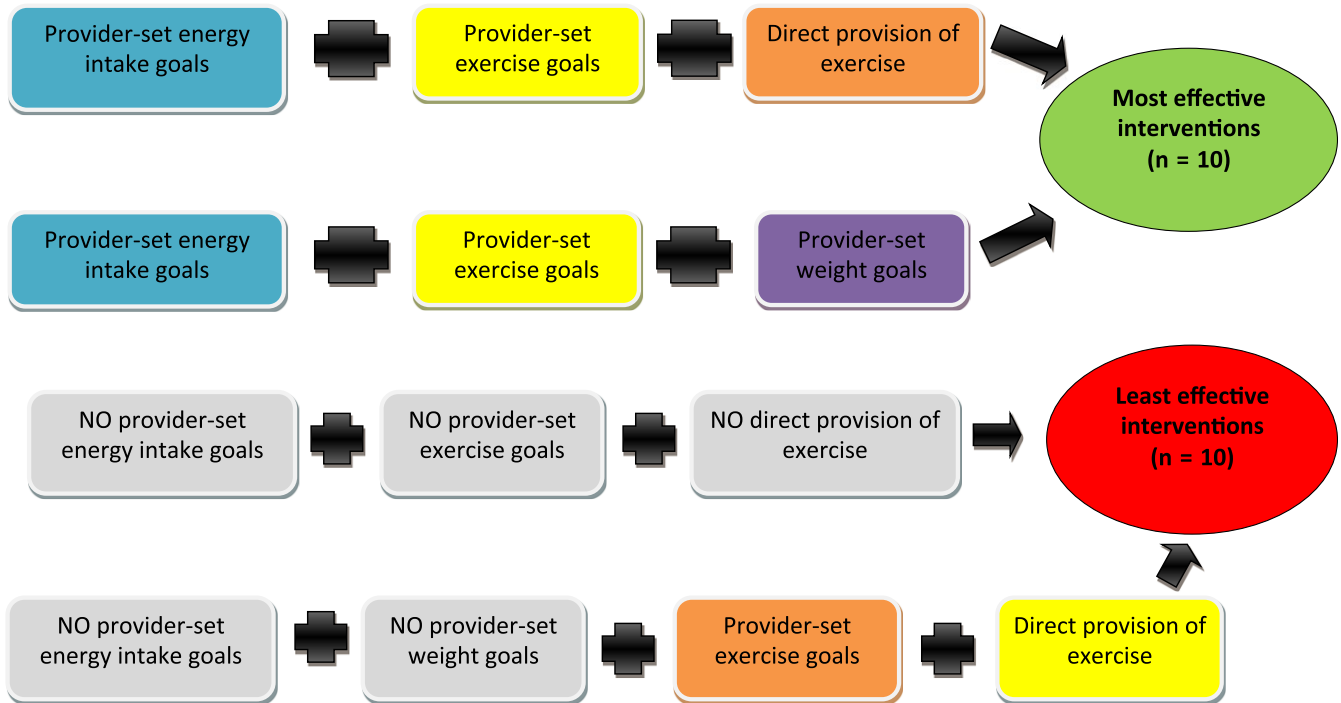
Provider-set energy intake goals

Provider-set exercise goals

Direct provision of exercise

Most effective interventions (n = 10)

Provider-set energy intake goals

Provider-set exercise goals

Provider-set weight goals

NO provider-set energy intake goals

NO provider-set exercise goals

NO direct provision of exercise

Least effective interventions (n = 10)

NO provider-set energy intake goals

NO provider-set weight goals

Provider-set exercise goals

Direct provision of exercise